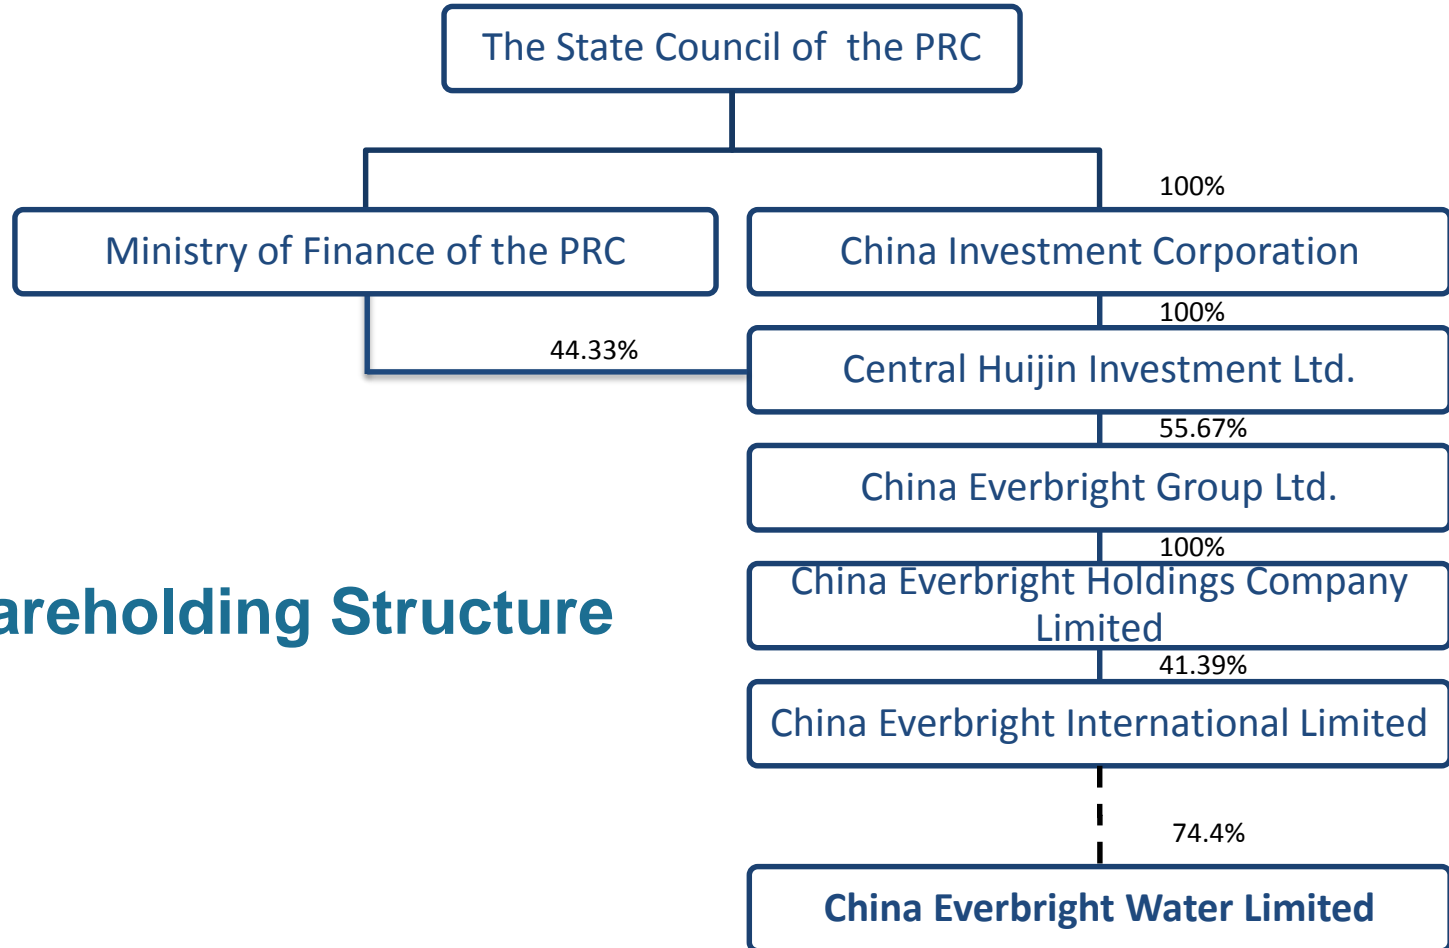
The State Council of the PRC

Ministry of Finance of the PRC

100%

China Investment Corporation

100%

44.33%

Central Huijin Investment Ltd.

55.67%

China Everbright Group Ltd.

100%

areholding Structure

China Everbright Holdings Company Limited

41.39%

China Everbright International Limited

74.4%

China Everbright Water Limited